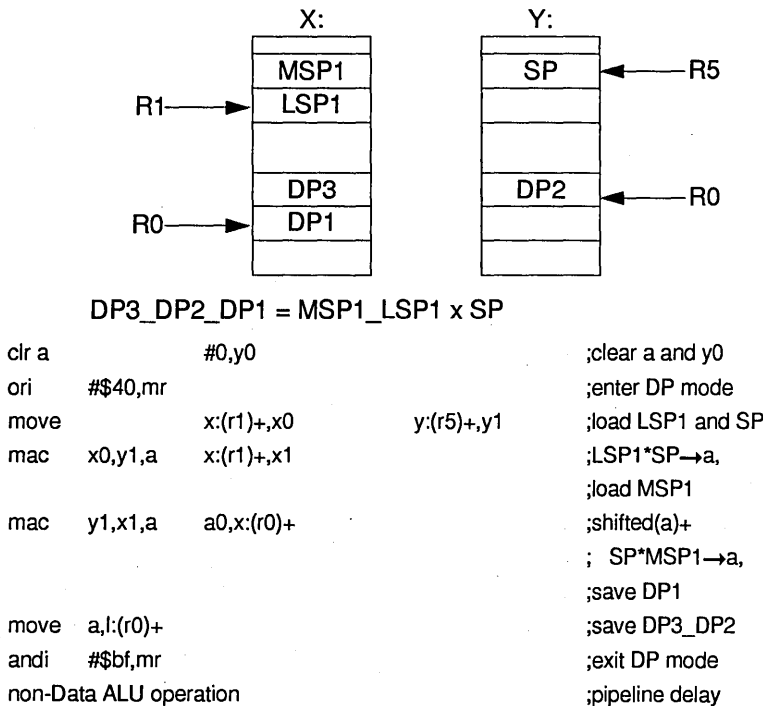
X:

MSP1
LSP1

DP3
DP1

R1

R0

Y:

SP

DP2

R5

R0

DP3_DP2_DP1 = MSP1_LSP1 x SP

| | | | | |
|---|---|---|---|---|
| clr a | | #0,y0 | | ;clear a and y0 |
| ori | #\$40,mr | | | ;enter DP mode |
| move | | x:(r1)+,x0 | y:(r5)+,y1 | ;load LSP1 and SP |
| mac | x0,y1,a | x:(r1)+,x1 | | ;LSP1*SP$\rightarrow$a, |
| | | | | ;load MSP1 |
| mac | y1,x1,a | a0,x:(r0)+ | | ;shifted(a)+ |
| | | | | ; SP*MSP1$\rightarrow$a, |
| | | | | ;save DP1 |
| move | a,l:(r0)+ | | | ;save DP3_DP2 |
| andi | #\$bf,mr | | | ;exit DP mode |
| non-Data ALU operation | | | | ;pipeline delay |